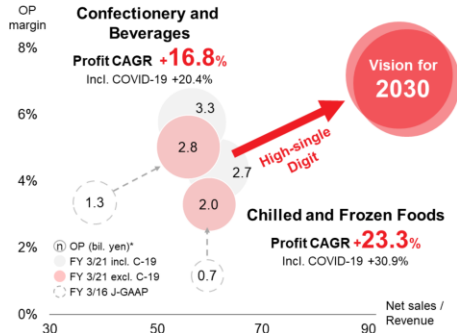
OP margin

8%

6%

4%

2%

0%

30

50

70

90

Net sales / Revenue

Confectionery and Beverages

Profit CAGR +16.8%

Incl. COVID-19 +20.4%

3.3

2.8

2.7

1.3

2.0

0.7

High-single Digit

Vision for 2030

Chilled and Frozen Foods

Profit CAGR +23.3%

Incl. COVID-19 +30.9%

n OP (bil. yen)*

FY 3/21 incl. C-19

FY 3/21 excl. C-19

FY 3/16 J-GAAP